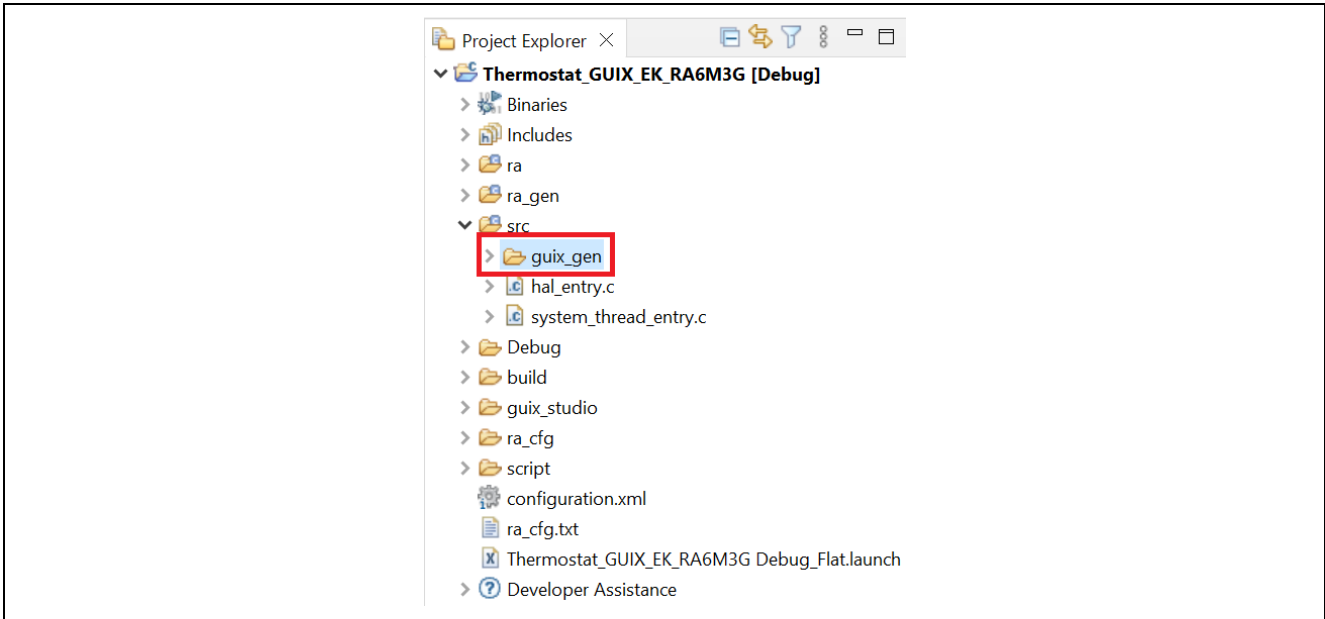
Project Explorer

Thermostat_GUIX_EK_RA6M3G [Debug]
Binaries
Includes
ra
ra_gen
src
guix_gen
hal_entry.c
system_thread_entry.c
Debug
build
guix_studio
ra_cfg
script
configuration.xml
ra_cfg.txt
Thermostat_GUIX_EK_RA6M3G Debug_Flat.launch
Developer Assistance